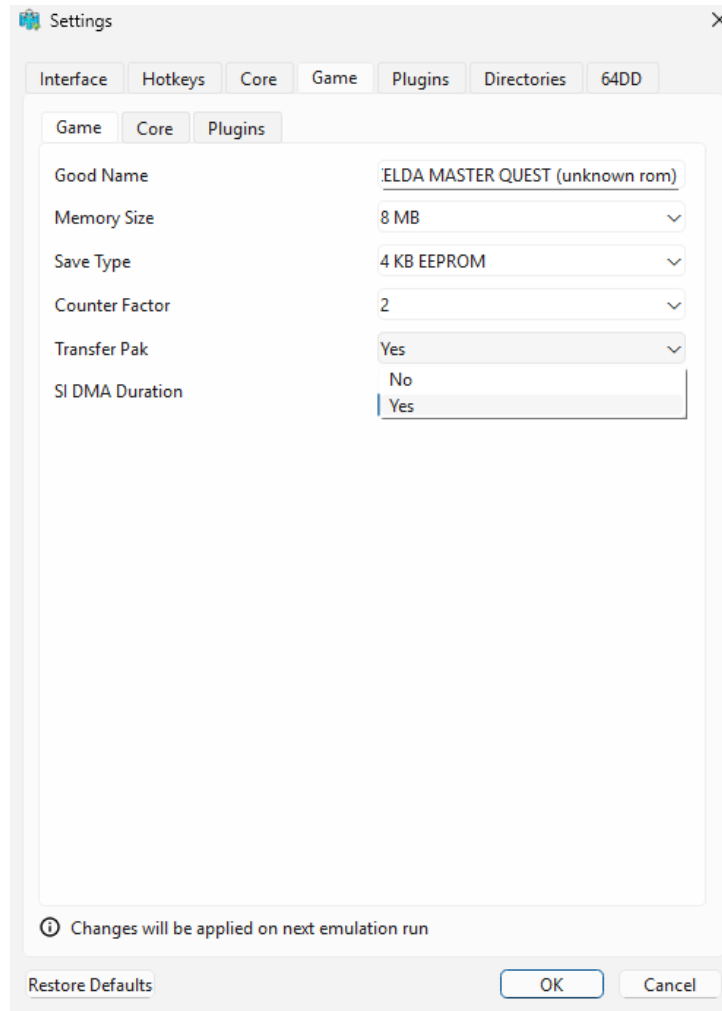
Settings

Interface | Hotkeys | Core | Game | Plugins | Directories | 64DD

Game | Core | Plugins

Good Name
ELDA MASTER QUEST (unknown rom)

Memory Size
8 MB

Save Type
4 KB EEPROM

Counter Factor
2

Transfer Pak
Yes

SI DMA Duration
No
Yes

Changes will be applied on next emulation run

Restore Defaults

OK

Cancel